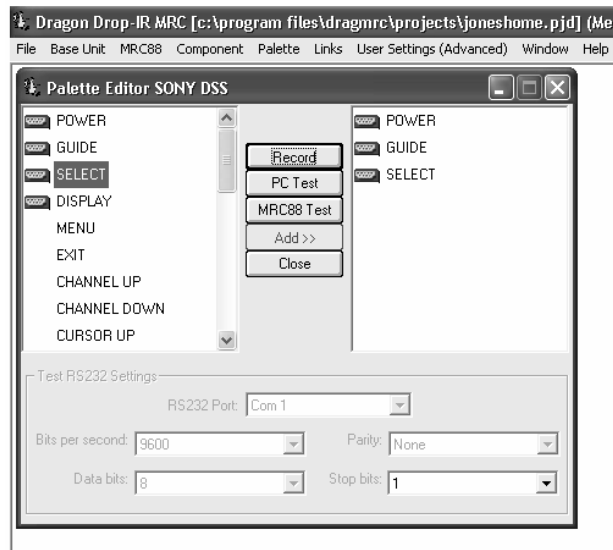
Dragon Drop-IR MRC [c:\program files\dragmrc\projects\joneshome.pjd] (Me

File Base Unit MRC88 Component Palette Links User Settings (Advanced) Window Help

Palette Editor SONY DSS

POWER
GUIDE
SELECT
DISPLAY
MENU
EXIT
CHANNEL UP
CHANNEL DOWN
CURSOR UP

Record
PC Test
MRC88 Test
Add >>
Close

POWER
GUIDE
SELECT

Test RS232 Settings

RS232 Port: Com 1

Bits per second: 9600

Parity: None

Data bits: 8

Stop bits: 1